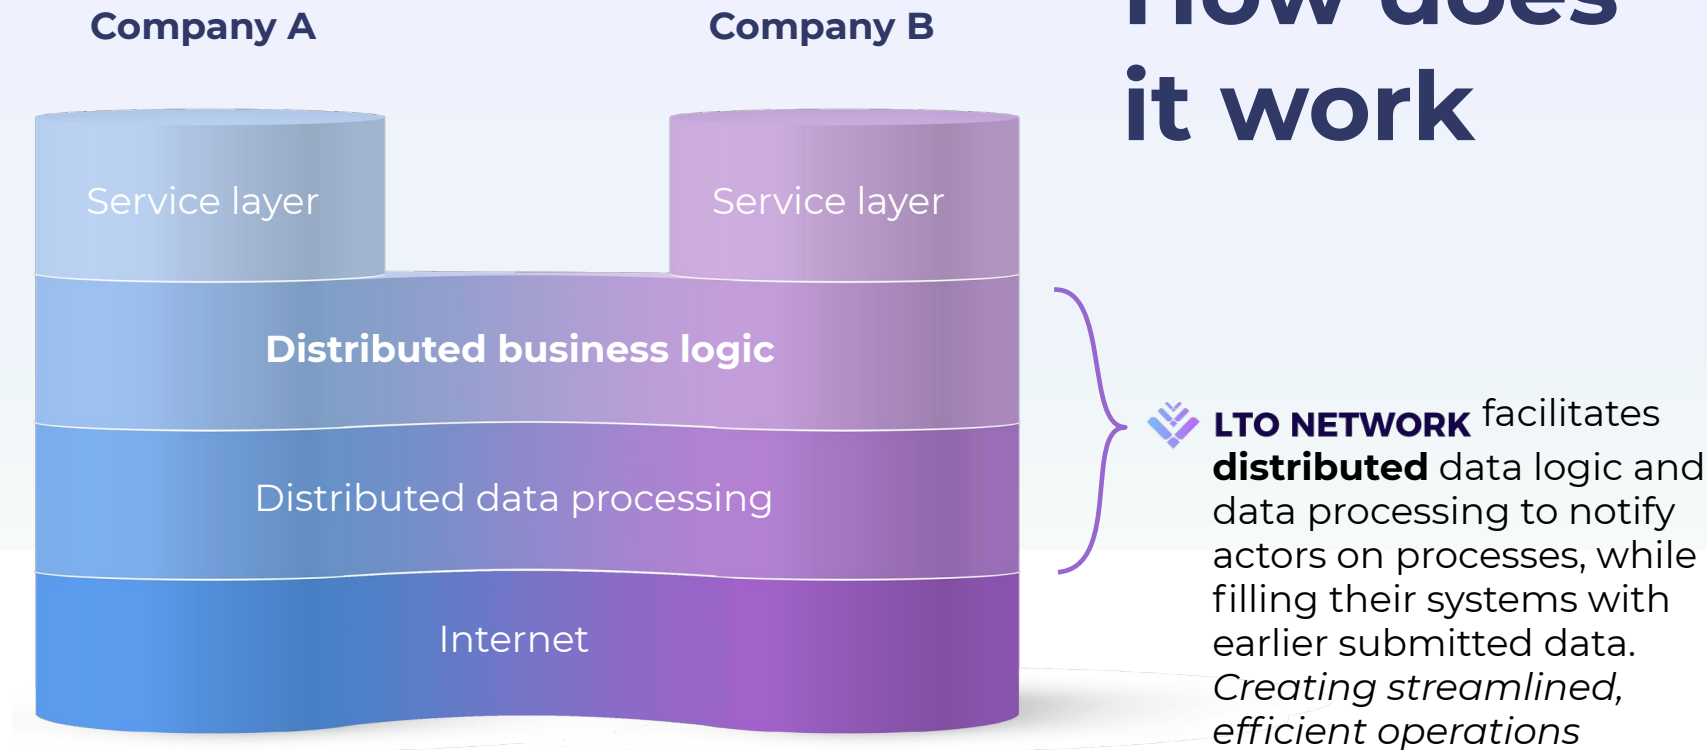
Company A

Company B

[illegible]
it work

Service layer

Service layer

Distributed business logic

Distributed data processing

Internet

LTO NETWORK facilitates **distributed** data logic and data processing to notify actors on processes, while filling their systems with earlier submitted data. *Creating streamlined, efficient operations*